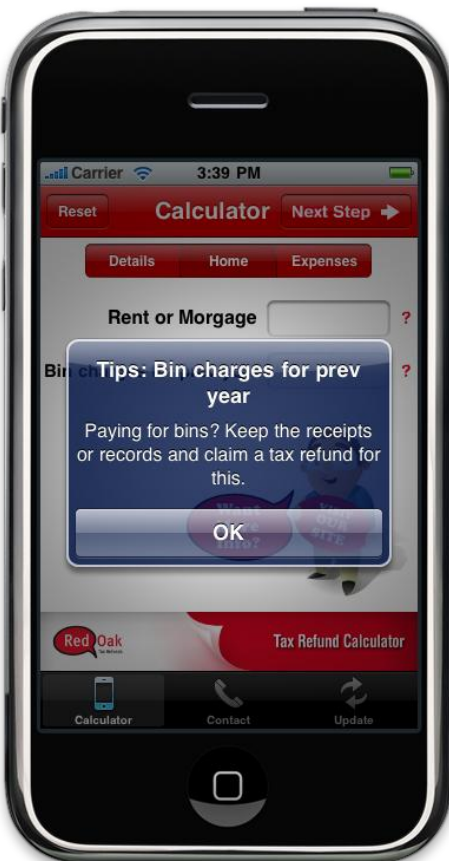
Carrier 3:39 PM

Reset Calculator Next Step

Details Home Expenses

Rent or Morgage ?

Bin ch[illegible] ?

Tips: Bin charges for prev year

Paying for bins? Keep the receipts or records and claim a tax refund for this.

OK

Want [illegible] Info?

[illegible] OUR SITE

Red Oak
Tax Refunds

Tax Refund Calculator

Calculator Contact Update